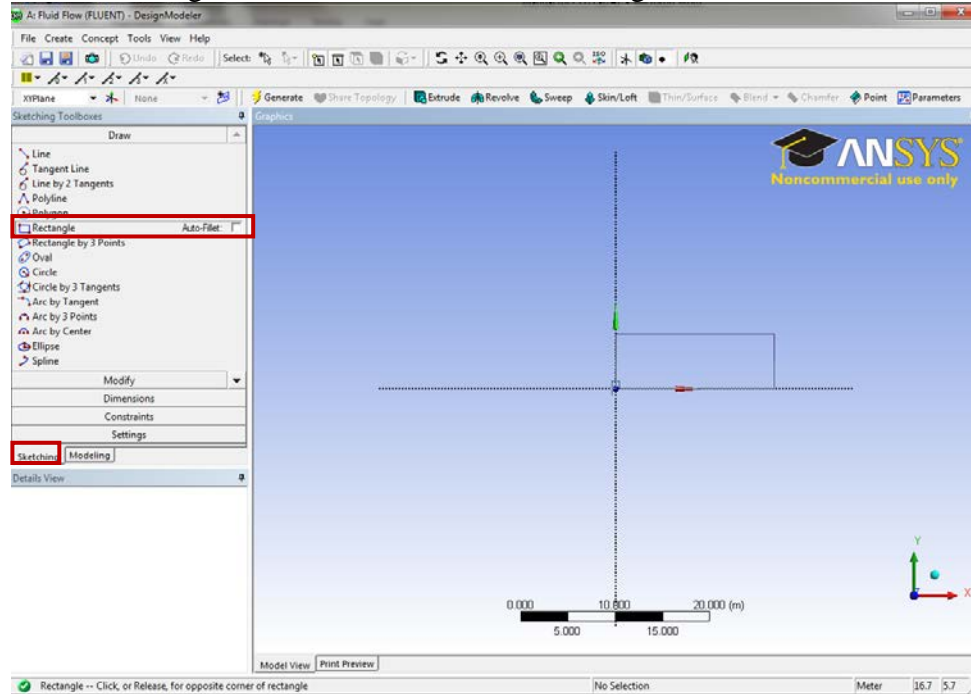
A: Fluid Flow (FLUENT) - DesignModeler

File Create Concept Tools View Help

Undo Redo Select:

XYPlane None

Generate Share Topology Extrude Revolve Sweep Skin/Loft Thin/Surface Blend Chamfer Point Parameters

Sketching Toolboxes

Draw

Line
Tangent Line
Line by 2 Tangents
Polyline
Polygon
Rectangle Auto-Fillet:
Rectangle by 3 Points
Oval
Circle
Circle by 3 Tangents
Arc by Tangent
Arc by 3 Points
Arc by Center
Ellipse
Spline

Modify
Dimensions
Constraints
Settings

Sketching Modeling

Details View

Graphics

ANSYS
Noncommercial use only

0.000 10.000 20.000 (m)
5.000 15.000

Y
X

Model View Print Preview

Rectangle -- Click, or Release, for opposite corner of rectangle No Selection Meter 16.7 5.7